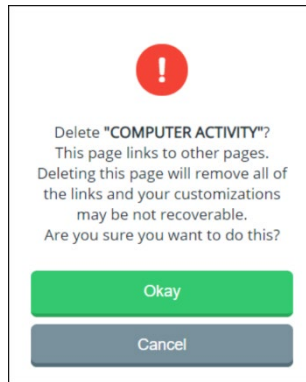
!

Delete **"COMPUTER ACTIVITY"**? This page links to other pages. Deleting this page will remove all of the links and your customizations may be not recoverable. Are you sure you want to do this?

Okay

Cancel